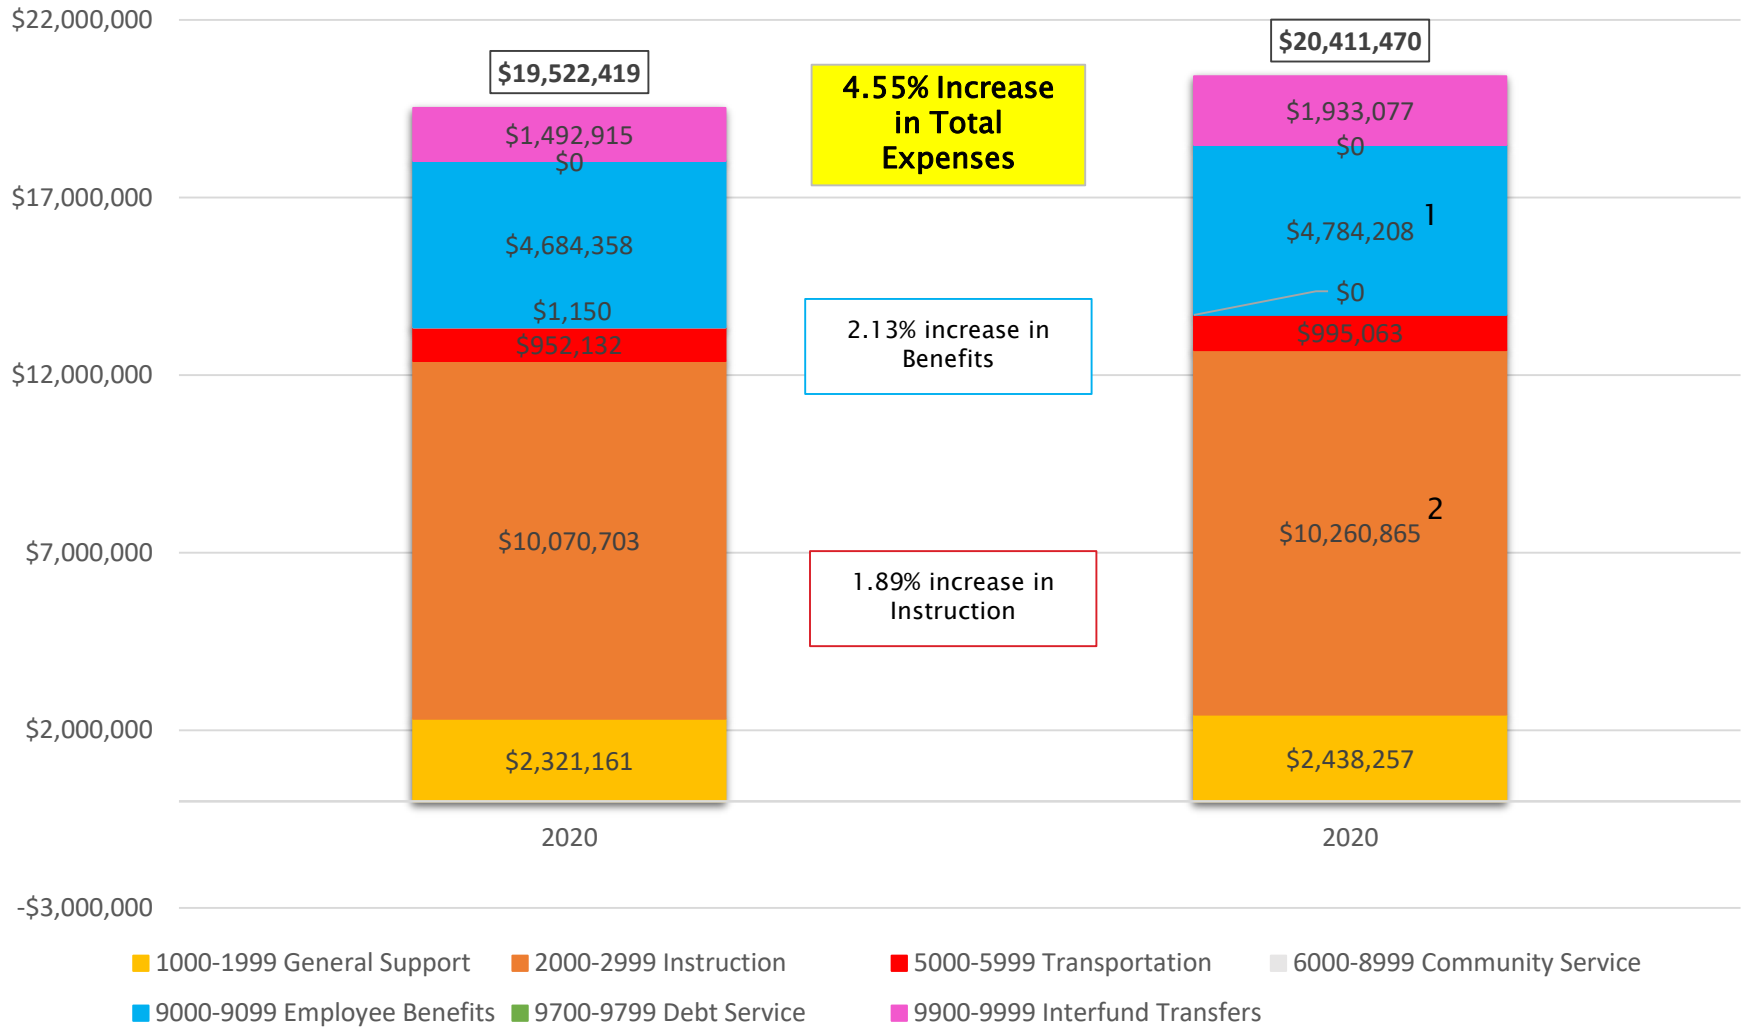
$22,000,000
$17,000,000
$12,000,000
$7,000,000
$2,000,000
-$3,000,000

$19,522,419
$1,492,915
$0
$4,684,358
$1,150
$952,132
$10,070,703
$2,321,161
2020

4.55% Increase in Total Expenses

2.13% increase in Benefits

1.89% increase in Instruction

$20,411,470
$1,933,077
$0
$4,784,208
1
$0
$995,063
$10,260,865
2
$2,438,257
2020

1000-1999 General Support
2000-2999 Instruction
5000-5999 Transportation
6000-8999 Community Service
9000-9099 Employee Benefits
9700-9799 Debt Service
9900-9999 Interfund Transfers